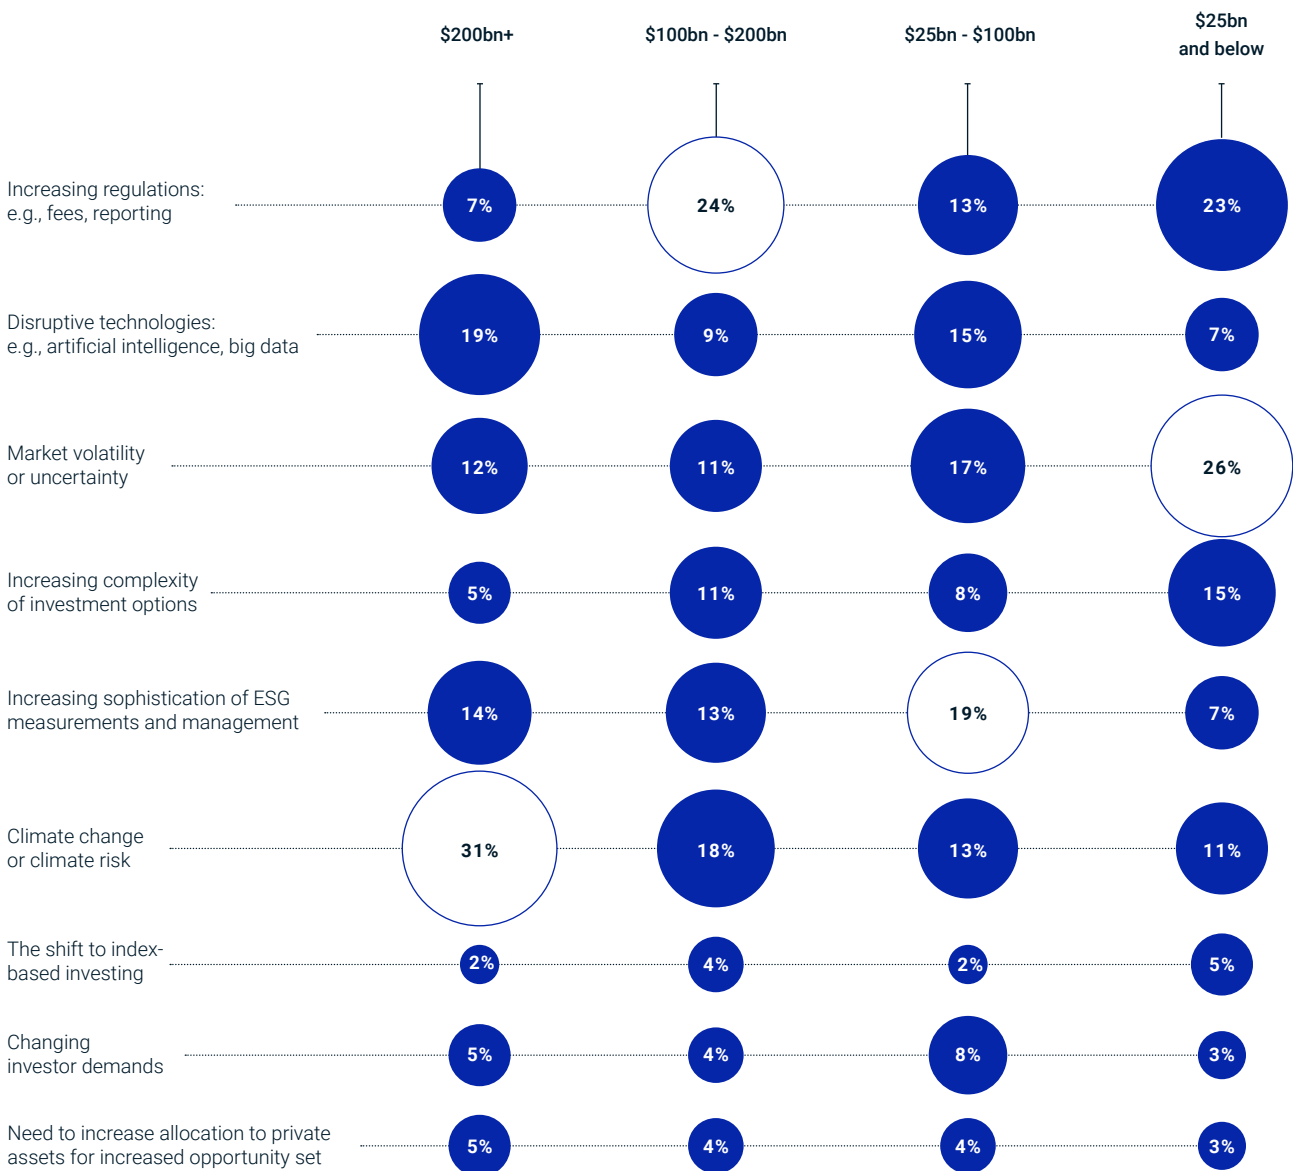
| | $200bn+ | $100bn - $200bn | $25bn - $100bn | $25bn and below |
|---|---|---|---|---|
| Increasing regulations: e.g., fees, reporting | 7% | 24% | 13% | 23% |
| Disruptive technologies: e.g., artificial intelligence, big data | 19% | 9% | 15% | 7% |
| Market volatility or uncertainty | 12% | 11% | 17% | 26% |
| Increasing complexity of investment options | 5% | 11% | 8% | 15% |
| Increasing sophistication of ESG measurements and management | 14% | 13% | 19% | 7% |
| Climate change or climate risk | 31% | 18% | 13% | 11% |
| The shift to index-based investing | 2% | 4% | 2% | 5% |
| Changing investor demands | 5% | 4% | 8% | 3% |
| Need to increase allocation to private assets for increased opportunity set | 5% | 4% | 4% | 3% |